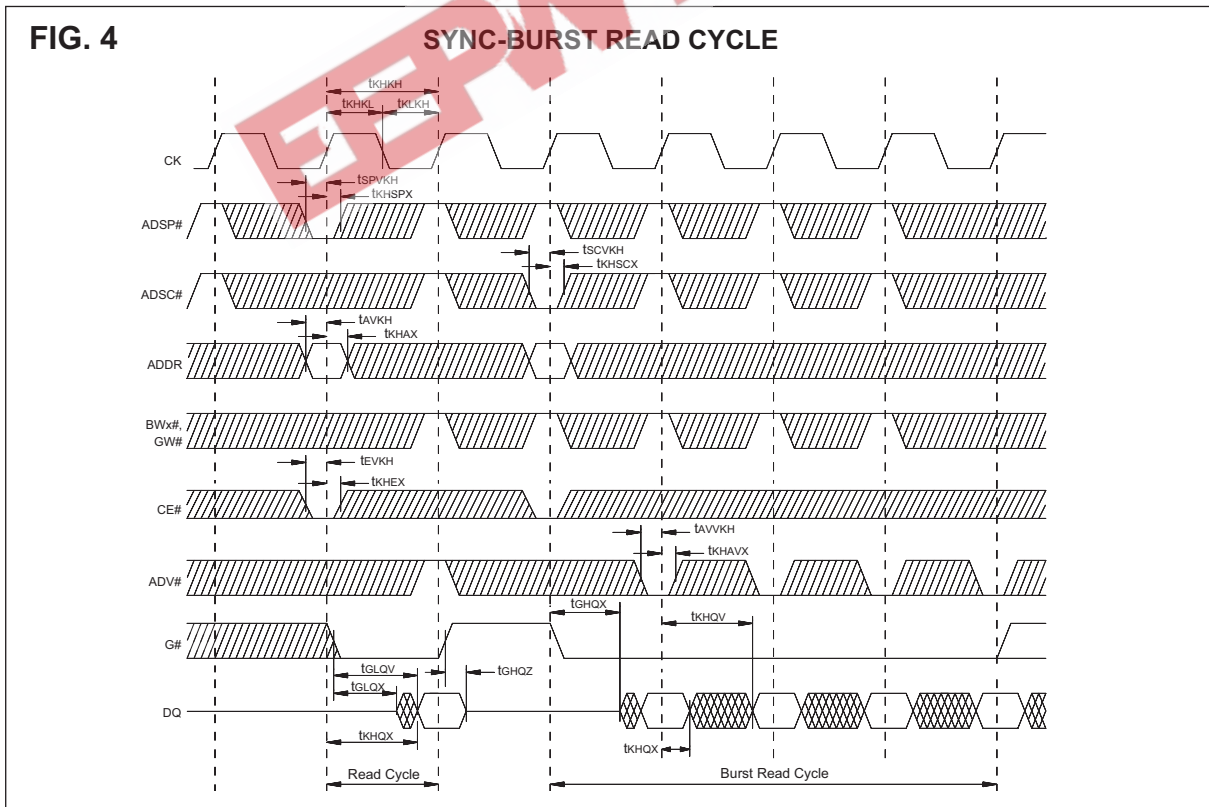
FIG. 4

SYNC-BURST READ CYCLE

tKHKH
tKHKL
tKLKH
CK
tSPVKH
tKHSPX
ADSP#
tSCVKH
tKHSCX
ADSC#
tAVKH
tKHAX
ADDR
BWx#, GW#
tEVKH
tKHEX
CE#
tAVVKH
tKHAVX
ADV#
tGHQX
tKHQV
G#
tGLQV
tGHQZ
tGLQX
DQ
tKHQX
tKHQX
Read Cycle
Burst Read Cycle